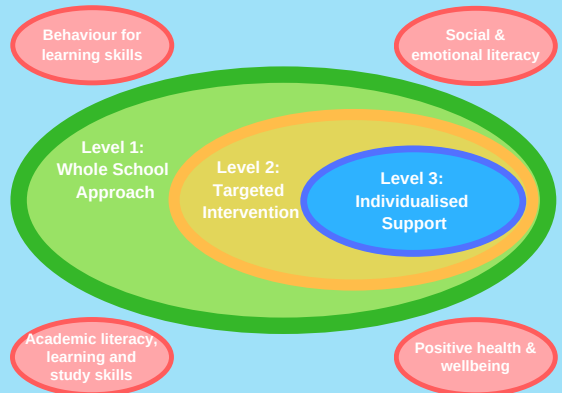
Behaviour for learning skills

Social & emotional literacy

Level 1: Whole School Approach

Level 2: Targeted Intervention

Level 3: Individualised Support

Academic literacy, learning and study skills

Positive health & wellbeing